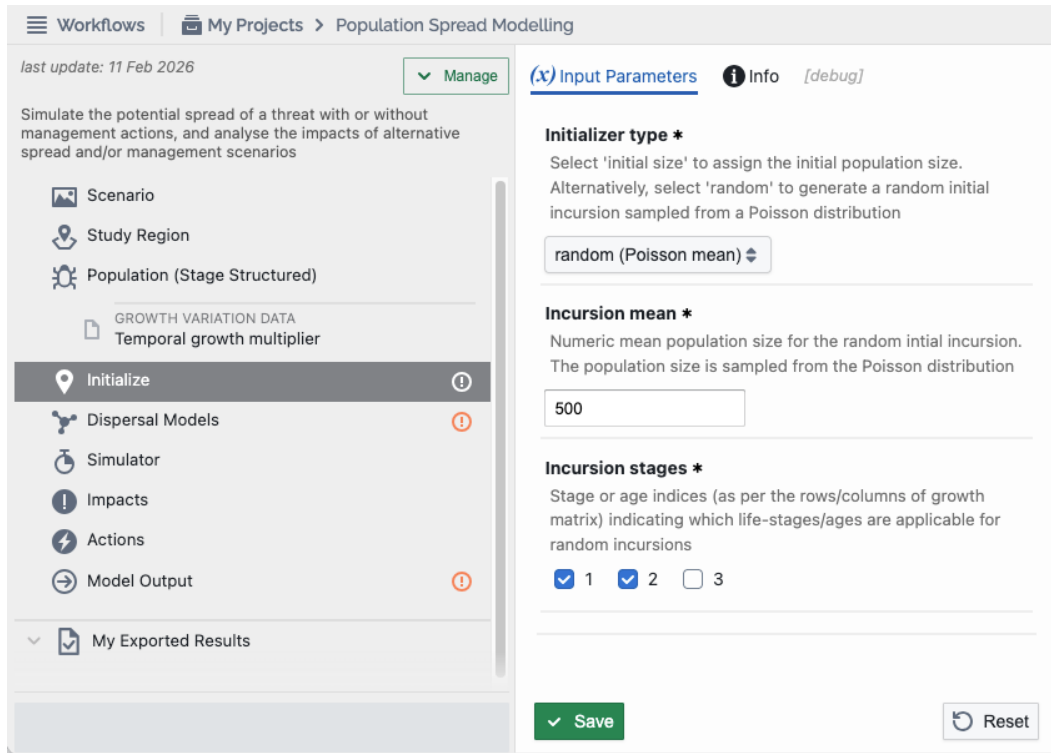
Workflows | My Projects > Population Spread Modelling

last update: 11 Feb 2026

Manage

Simulate the potential spread of a threat with or without management actions, and analyse the impacts of alternative spread and/or management scenarios

Scenario
Study Region
Population (Stage Structured)
GROWTH VARIATION DATA
Temporal growth multiplier
Initialize
Dispersal Models
Simulator
Impacts
Actions
Model Output
My Exported Results

(x) Input Parameters    Info    [debug]

Initializer type *
Select 'initial size' to assign the initial population size. Alternatively, select 'random' to generate a random initial incursion sampled from a Poisson distribution

random (Poisson mean)

Incursion mean *
Numeric mean population size for the random intial incursion. The population size is sampled from the Poisson distribution

500

Incursion stages *
Stage or age indices (as per the rows/columns of growth matrix) indicating which life-stages/ages are applicable for random incursions

1  2  3

Save

Reset